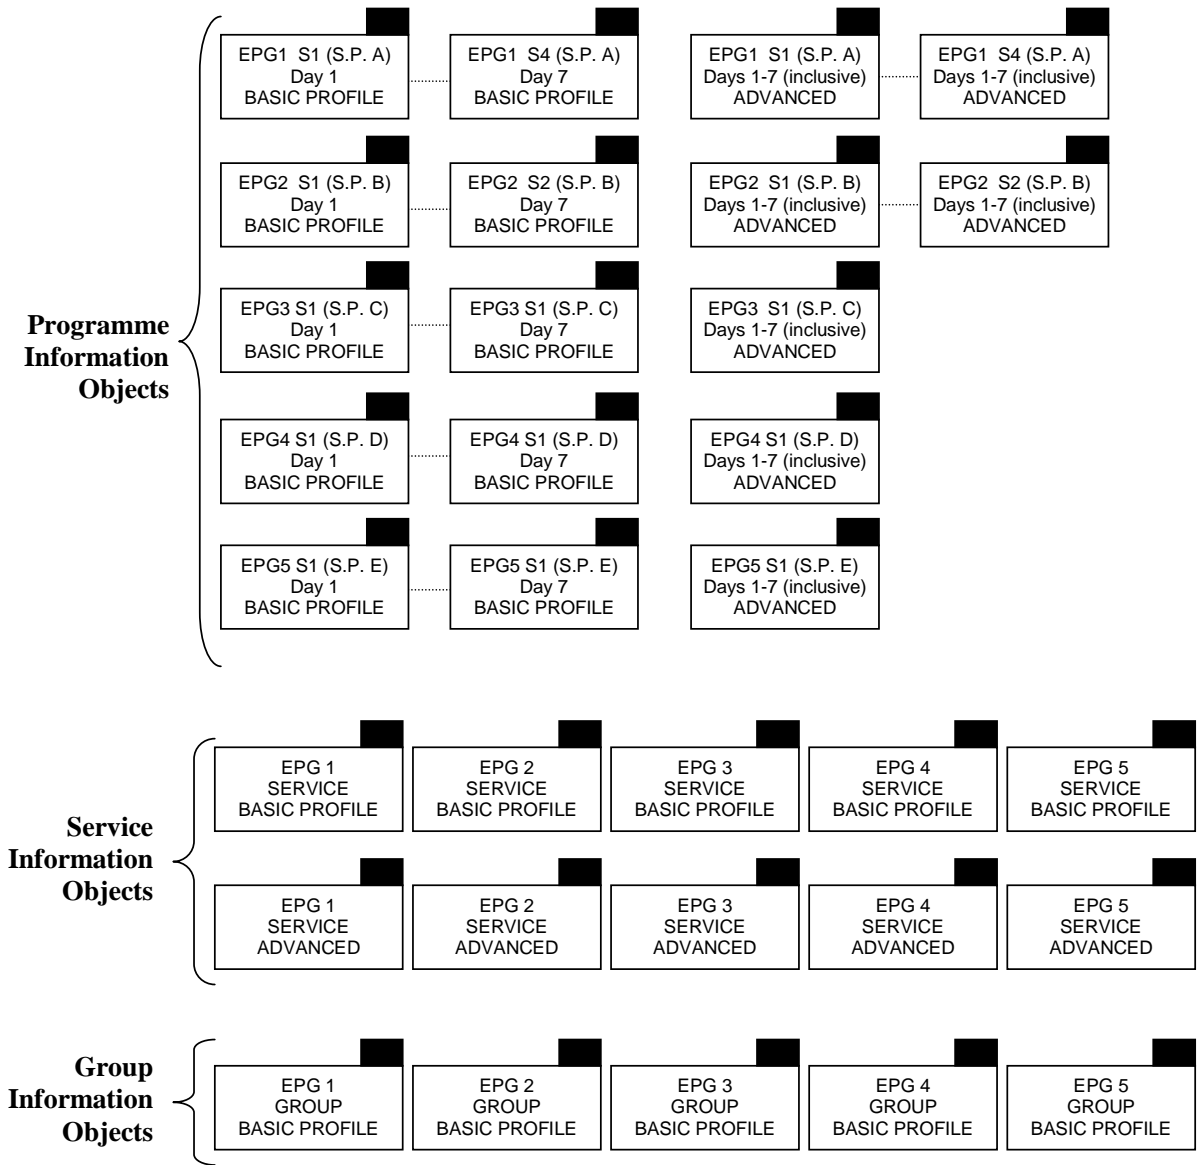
Programme Information Objects

EPG1 S1 (S.P. A)
Day 1
BASIC PROFILE

EPG1 S4 (S.P. A)
Day 7
BASIC PROFILE

EPG1 S1 (S.P. A)
Days 1-7 (inclusive)
ADVANCED

EPG1 S4 (S.P. A)
Days 1-7 (inclusive)
ADVANCED

EPG2 S1 (S.P. B)
Day 1
BASIC PROFILE

EPG2 S2 (S.P. B)
Day 7
BASIC PROFILE

EPG2 S1 (S.P. B)
Days 1-7 (inclusive)
ADVANCED

EPG2 S2 (S.P. B)
Days 1-7 (inclusive)
ADVANCED

EPG3 S1 (S.P. C)
Day 1
BASIC PROFILE

EPG3 S1 (S.P. C)
Day 7
BASIC PROFILE

EPG3 S1 (S.P. C)
Days 1-7 (inclusive)
ADVANCED

EPG4 S1 (S.P. D)
Day 1
BASIC PROFILE

EPG4 S1 (S.P. D)
Day 7
BASIC PROFILE

EPG4 S1 (S.P. D)
Days 1-7 (inclusive)
ADVANCED

EPG5 S1 (S.P. E)
Day 1
BASIC PROFILE

EPG5 S1 (S.P. E)
Day 7
BASIC PROFILE

EPG5 S1 (S.P. E)
Days 1-7 (inclusive)
ADVANCED

Service Information Objects

EPG 1
SERVICE
BASIC PROFILE

EPG 2
SERVICE
BASIC PROFILE

EPG 3
SERVICE
BASIC PROFILE

EPG 4
SERVICE
BASIC PROFILE

EPG 5
SERVICE
BASIC PROFILE

EPG 1
SERVICE
ADVANCED

EPG 2
SERVICE
ADVANCED

EPG 3
SERVICE
ADVANCED

EPG 4
SERVICE
ADVANCED

EPG 5
SERVICE
ADVANCED

Group Information Objects

EPG 1
GROUP
BASIC PROFILE

EPG 2
GROUP
BASIC PROFILE

EPG 3
GROUP
BASIC PROFILE

EPG 4
GROUP
BASIC PROFILE

EPG 5
GROUP
BASIC PROFILE